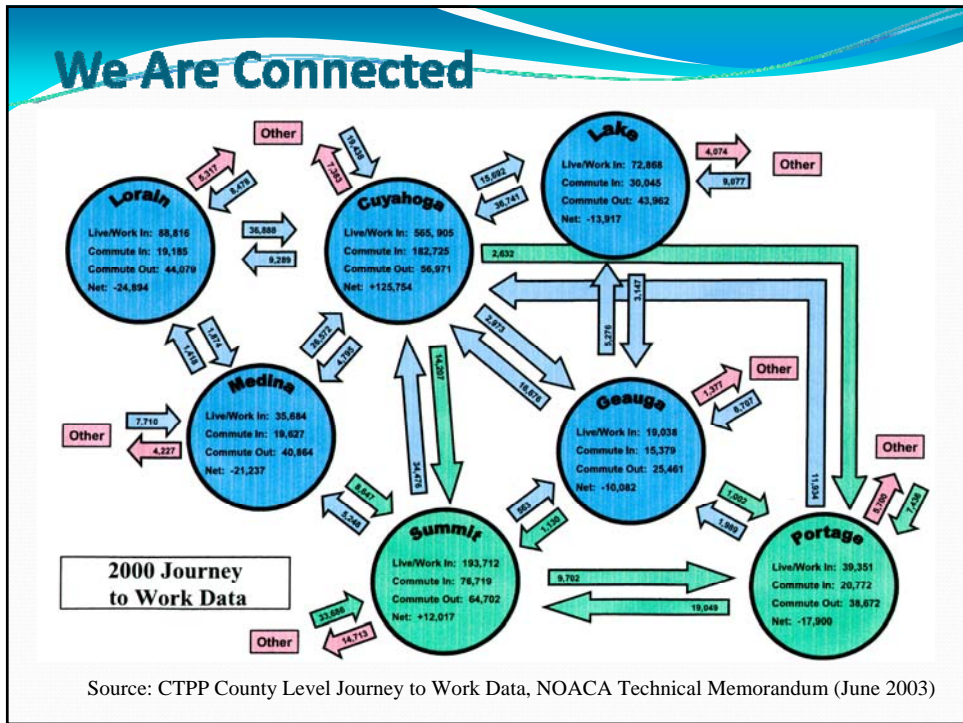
We Are Connected

Other

5,317

8,476

Lorain

Live/Work In: 88,816
Commute In: 19,185
Commute Out: 44,079
Net: -24,894

36,888

9,289

Other

7,383

19,458

Cuyahoga

Live/Work In: 565,905
Commute In: 182,725
Commute Out: 56,971
Net: +125,754

15,692

36,741

Lake

Live/Work In: 72,868
Commute In: 30,045
Commute Out: 43,962
Net: -13,917

4,074

9,077

Other

2,632

1,874

1,418

26,572

4,795

2,973

16,676

5,276

3,147

Medina

Live/Work In: 35,684
Commute In: 19,627
Commute Out: 40,864
Net: -21,237

7,710

4,227

Other

14,207

34,476

Geauga

Live/Work In: 19,038
Commute In: 15,379
Commute Out: 25,461
Net: -10,082

1,377

6,707

Other

11,934

Other

8,647

5,248

963

1,130

Summit

Live/Work In: 193,712
Commute In: 76,719
Commute Out: 64,702
Net: +12,017

1,002

1,989

8,700

7,436

Portage

Live/Work In: 39,351
Commute In: 20,772
Commute Out: 38,672
Net: -17,900

2000 Journey to Work Data

9,702

19,049

33,686

14,713

Other

Source: CTPP County Level Journey to Work Data, NOACA Technical Memorandum (June 2003)